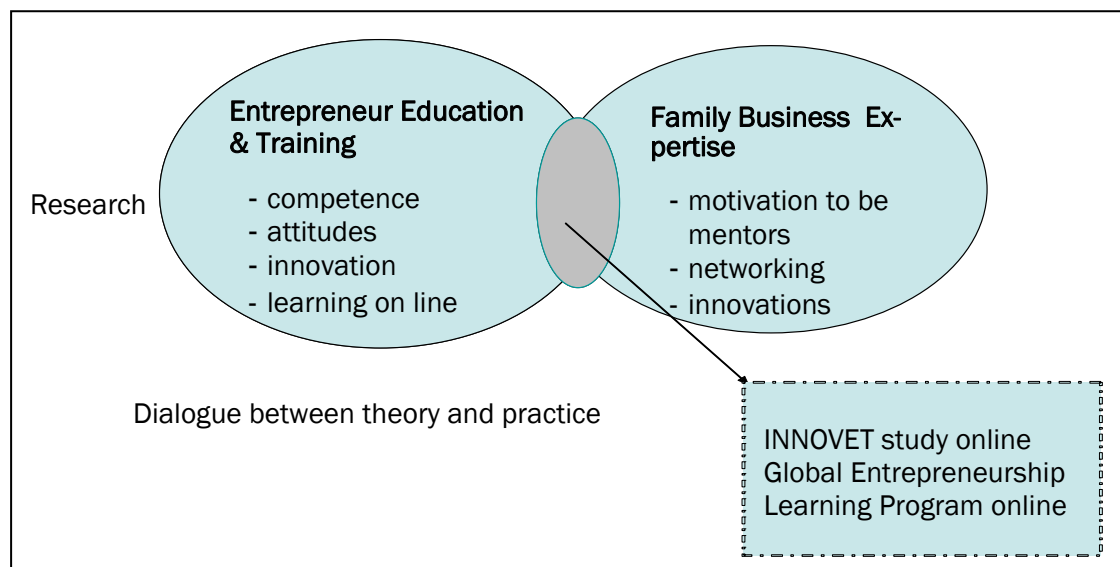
Research

Entrepreneur Education & Training

- competence
- attitudes
- innovation
- learning on line

Family Business Expertise

- motivation to be mentors
- networking
- innovations

Dialogue between theory and practice

INNOVET study online
Global Entrepreneurship Learning Program online